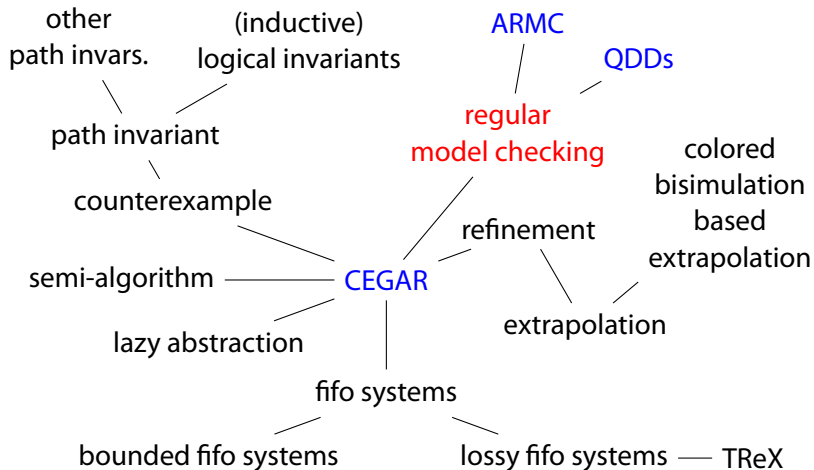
other path invars.

(inductive) logical invariants

ARMC

QDDs

path invariant

regular model checking

colored bisimulation based extrapolation

counterexample

refinement

semi-algorithm

CEGAR

extrapolation

lazy abstraction

fifo systems

bounded fifo systems

lossy fifo systems

TReX